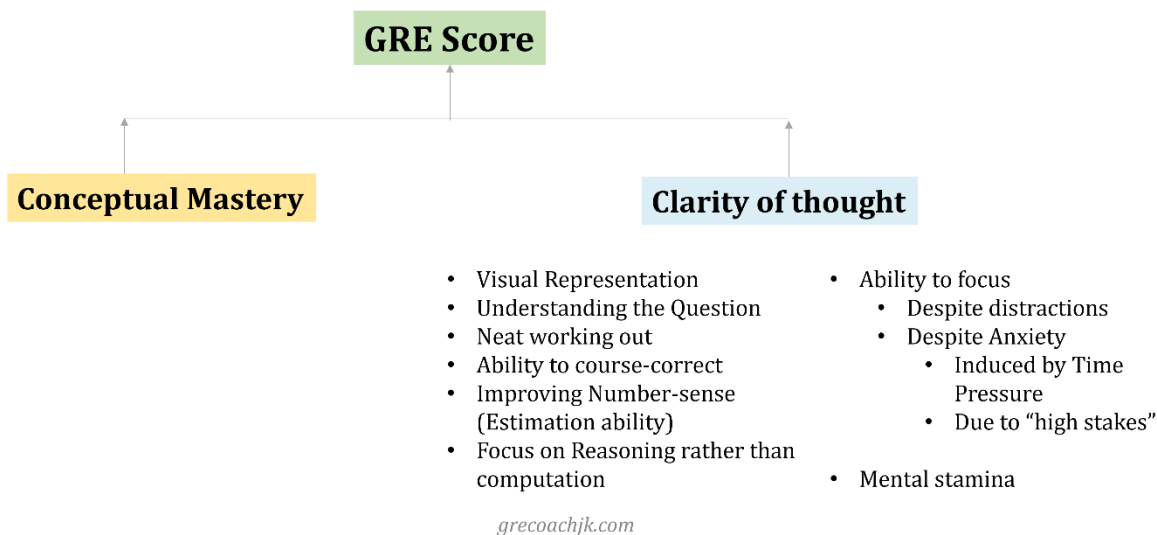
GRE Score

Conceptual Mastery

Clarity of thought

- Visual Representation
- Understanding the Question
- Neat working out
- Ability to course-correct
- Improving Number-sense (Estimation ability)
- Focus on Reasoning rather than computation

- Ability to focus
  - Despite distractions
  - Despite Anxiety
    - Induced by Time Pressure
    - Due to “high stakes”
- Mental stamina

grecoachjk.com